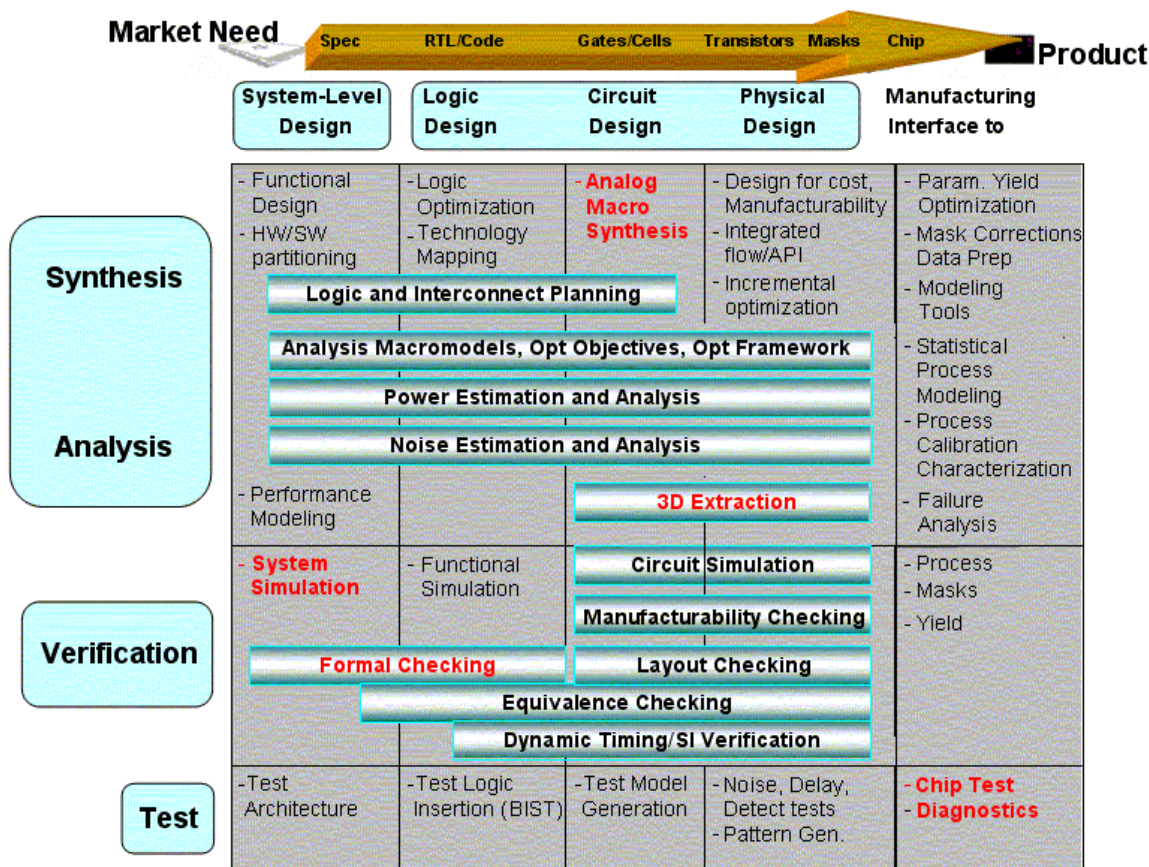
Market Need

Spec RTL/Code Gates/Cells Transistors Masks Chip

Product

System-Level Design

Logic Design

Circuit Design

Physical Design

Manufacturing Interface to

Synthesis

Analysis

Verification

Test

- Functional Design
- HW/SW partitioning

- Logic Optimization
- Technology Mapping

- Analog Macro Synthesis

- Design for cost, Manufacturability
- Integrated flow/API
- Incremental optimization

- Param. Yield Optimization
- Mask Corrections Data Prep
- Modeling Tools

Logic and Interconnect Planning

Analysis Macromodels, Opt Objectives, Opt Framework

Power Estimation and Analysis

Noise Estimation and Analysis

- Statistical Process Modeling
- Process Calibration Characterization
- Failure Analysis

- Performance Modeling

3D Extraction

- System Simulation

- Functional Simulation

Circuit Simulation

Manufacturability Checking

- Process
- Masks
- Yield

Formal Checking

Layout Checking

Equivalence Checking

Dynamic Timing/SI Verification

-Test Architecture

-Test Logic Insertion (BIST)

-Test Model Generation

-Noise, Delay, Detect tests
-Pattern Gen.

- Chip Test
- Diagnostics